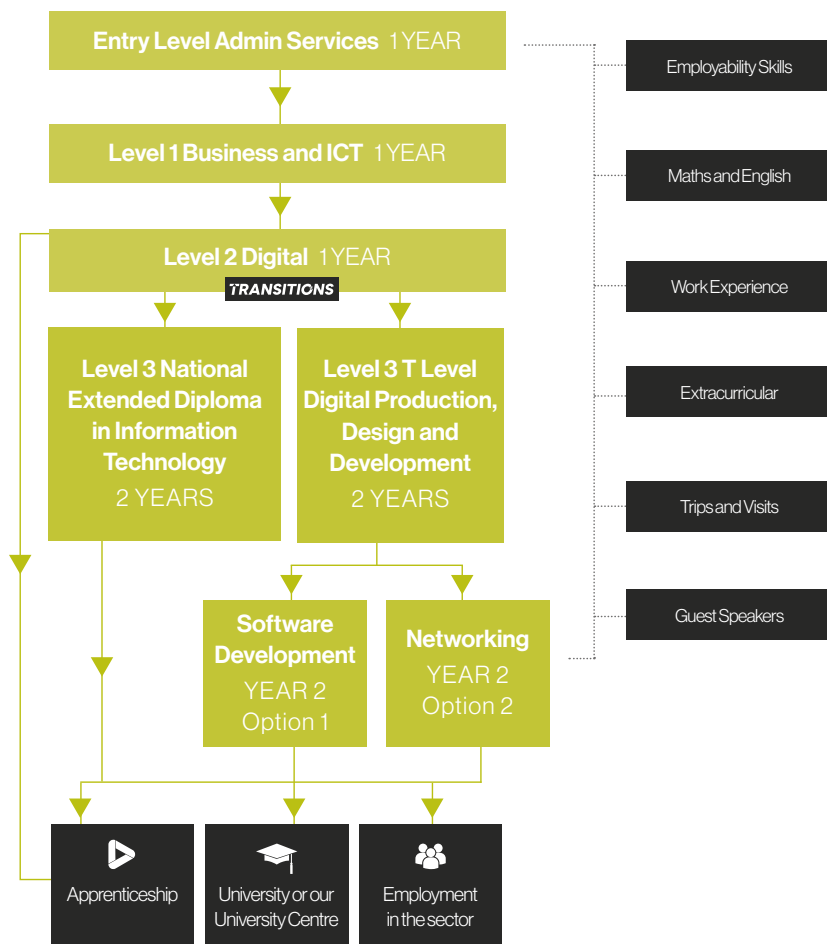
Entry Level Admin Services 1 YEAR

Level 1 Business and ICT 1 YEAR

Level 2 Digital 1 YEAR

TRANSITIONS

Level 3 National Extended Diploma in Information Technology
2 YEARS

Level 3 T Level Digital Production, Design and Development
2 YEARS

Software Development
YEAR 2
Option 1

Networking
YEAR 2
Option 2

Apprenticeship

University or our University Centre

Employment in the sector

Employability Skills

Maths and English

Work Experience

Extracurricular

Trips and Visits

Guest Speakers